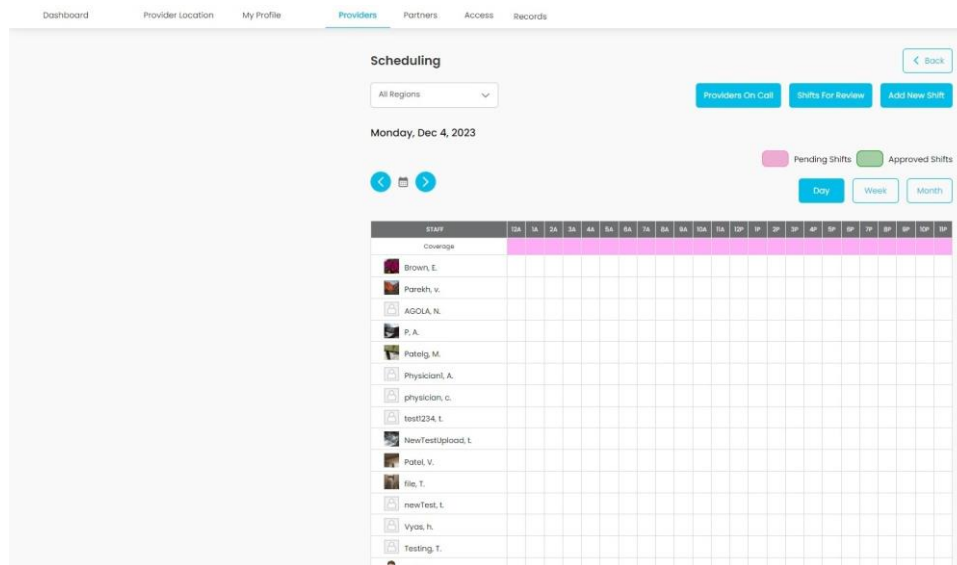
Dashboard Provider Location My Profile Providers Partners Access Records

Scheduling

< Back

All Regions

Providers On Call Shifts For Review Add New Shift

Monday, Dec 4, 2023

Pending Shifts Approved Shifts

Day Week Month

| STAFF | 12A | 1A | 2A | 3A | 4A | 5A | 6A | 7A | 8A | 9A | 10A | 11A | 12P | 1P | 2P | 3P | 4P | 5P | 6P | 7P | 8P | 9P | 10P | 11P |
|---|---|---|---|---|---|---|---|---|---|---|---|---|---|---|---|---|---|---|---|---|---|---|---|---|
| Coverage | | | | | | | | | | | | | | | | | | | | | | | | |
| Brown, E. | | | | | | | | | | | | | | | | | | | | | | | | |
| Parekh, v. | | | | | | | | | | | | | | | | | | | | | | | | |
| AGOLA, N. | | | | | | | | | | | | | | | | | | | | | | | | |
| P, A. | | | | | | | | | | | | | | | | | | | | | | | | |
| Patelg, M. | | | | | | | | | | | | | | | | | | | | | | | | |
| Physician1, A. | | | | | | | | | | | | | | | | | | | | | | | | |
| physician, c. | | | | | | | | | | | | | | | | | | | | | | | | |
| test1234, t. | | | | | | | | | | | | | | | | | | | | | | | | |
| NewTestUpload, t. | | | | | | | | | | | | | | | | | | | | | | | | |
| Patel, V. | | | | | | | | | | | | | | | | | | | | | | | | |
| file, T. | | | | | | | | | | | | | | | | | | | | | | | | |
| newTest, t. | | | | | | | | | | | | | | | | | | | | | | | | |
| Vyas, h. | | | | | | | | | | | | | | | | | | | | | | | | |
| Testing, T. | | | | | | | | | | | | | | | | | | | | | | | | |